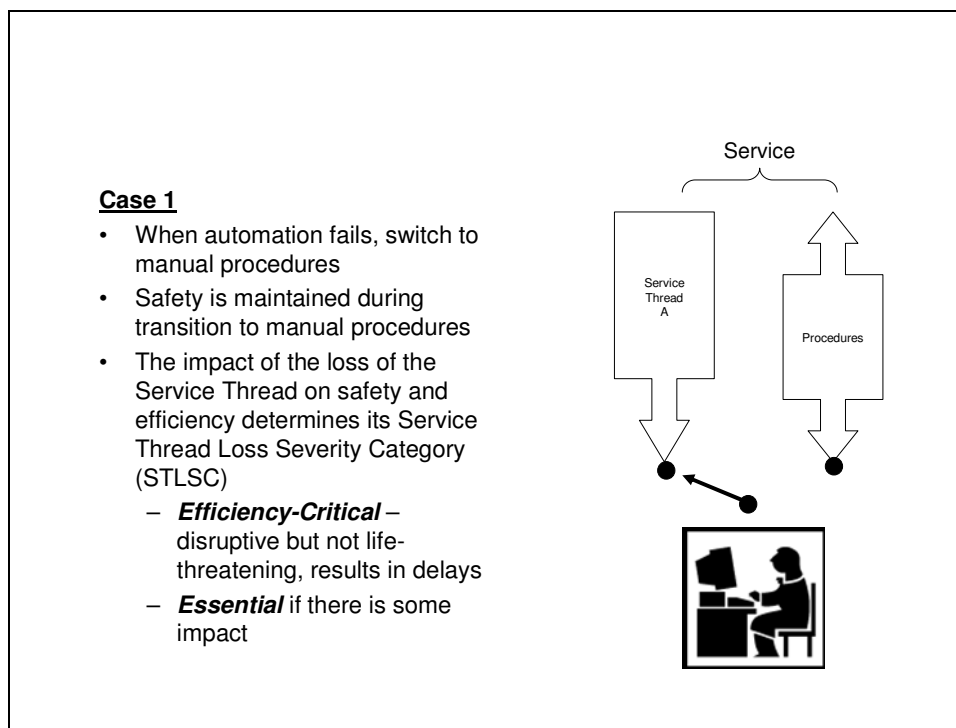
**Case 1**

- When automation fails, switch to manual procedures
- Safety is maintained during transition to manual procedures
- The impact of the loss of the Service Thread on safety and efficiency determines its Service Thread Loss Severity Category (STLSC)
  - ***Efficiency-Critical*** – disruptive but not life-threatening, results in delays
  - ***Essential*** if there is some impact

Service

Service Thread A

Procedures